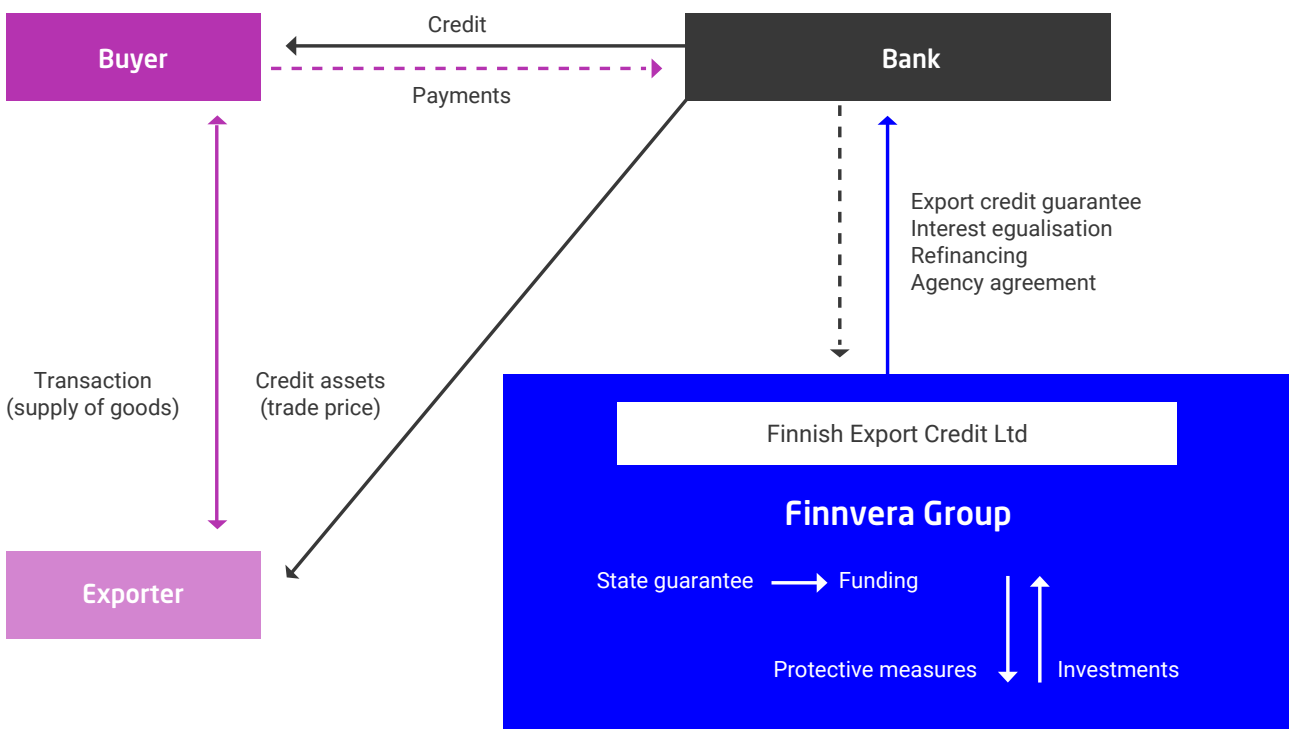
Buyer

Credit

Payments

Bank

Export credit guarantee
Interest egualisation
Refinancing
Agency agreement

Transaction
(supply of goods)

Credit assets
(trade price)

Finnish Export Credit Ltd

Finnvera Group

State guarantee → Funding

Protective measures

Investments

Exporter